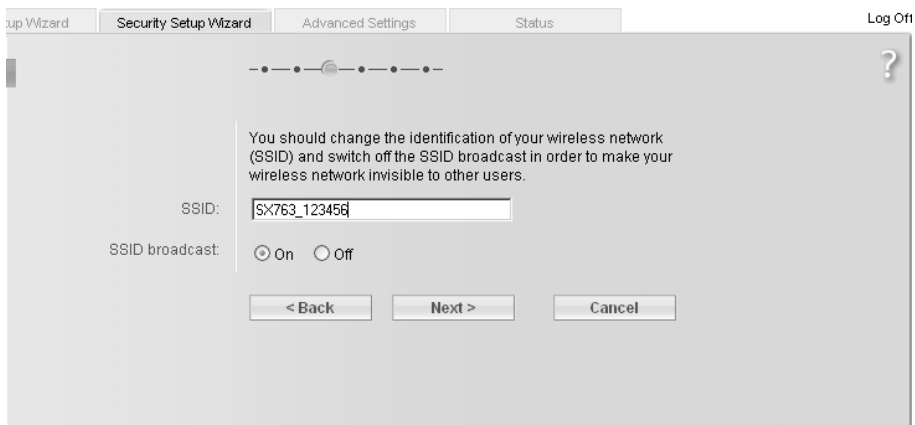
up Wizard | Security Setup Wizard | Advanced Settings | Status

Log Off

?

You should change the identification of your wireless network (SSID) and switch off the SSID broadcast in order to make your wireless network invisible to other users.

SSID: SX763_123456

SSID broadcast: On Off

< Back Next > Cancel